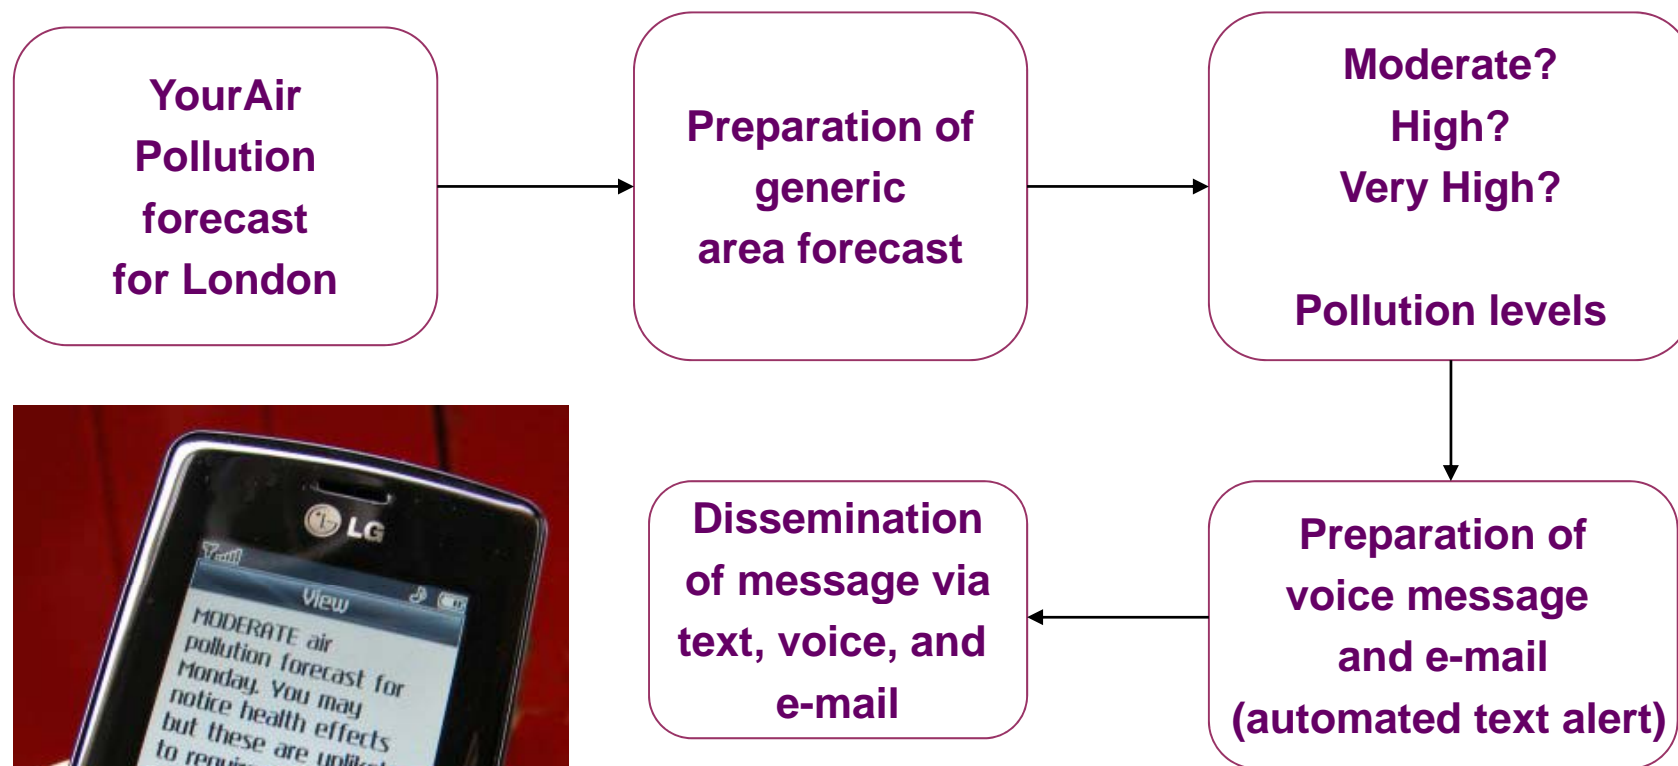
YourAir Pollution forecast for London

Preparation of generic area forecast

Moderate?
High?
Very High?

Pollution levels

Preparation of voice message and e-mail (automated text alert)

Dissemination of message via text, voice, and e-mail

LG

View

MODERATE air pollution forecast for Monday. You may notice health effects but these are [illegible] to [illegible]